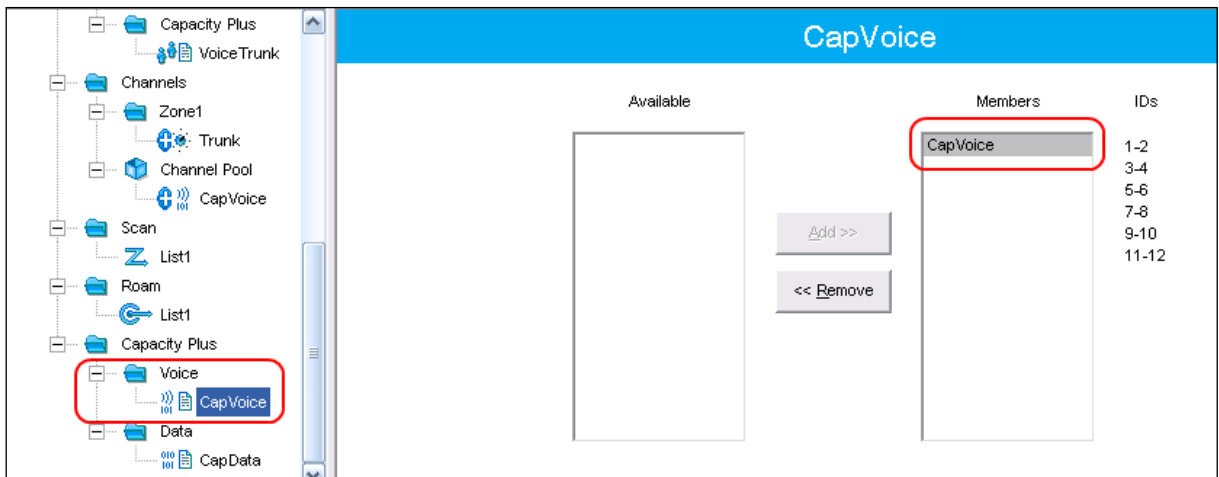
Capacity Plus
VoiceTrunk
Channels
Zone1
Trunk
Channel Pool
CapVoice
Scan
List1
Roam
List1
Capacity Plus
Voice
CapVoice
Data
CapData

CapVoice

Available

Add >>

<< Remove

Members

CapVoice

IDs

1-2
3-4
5-6
7-8
9-10
11-12